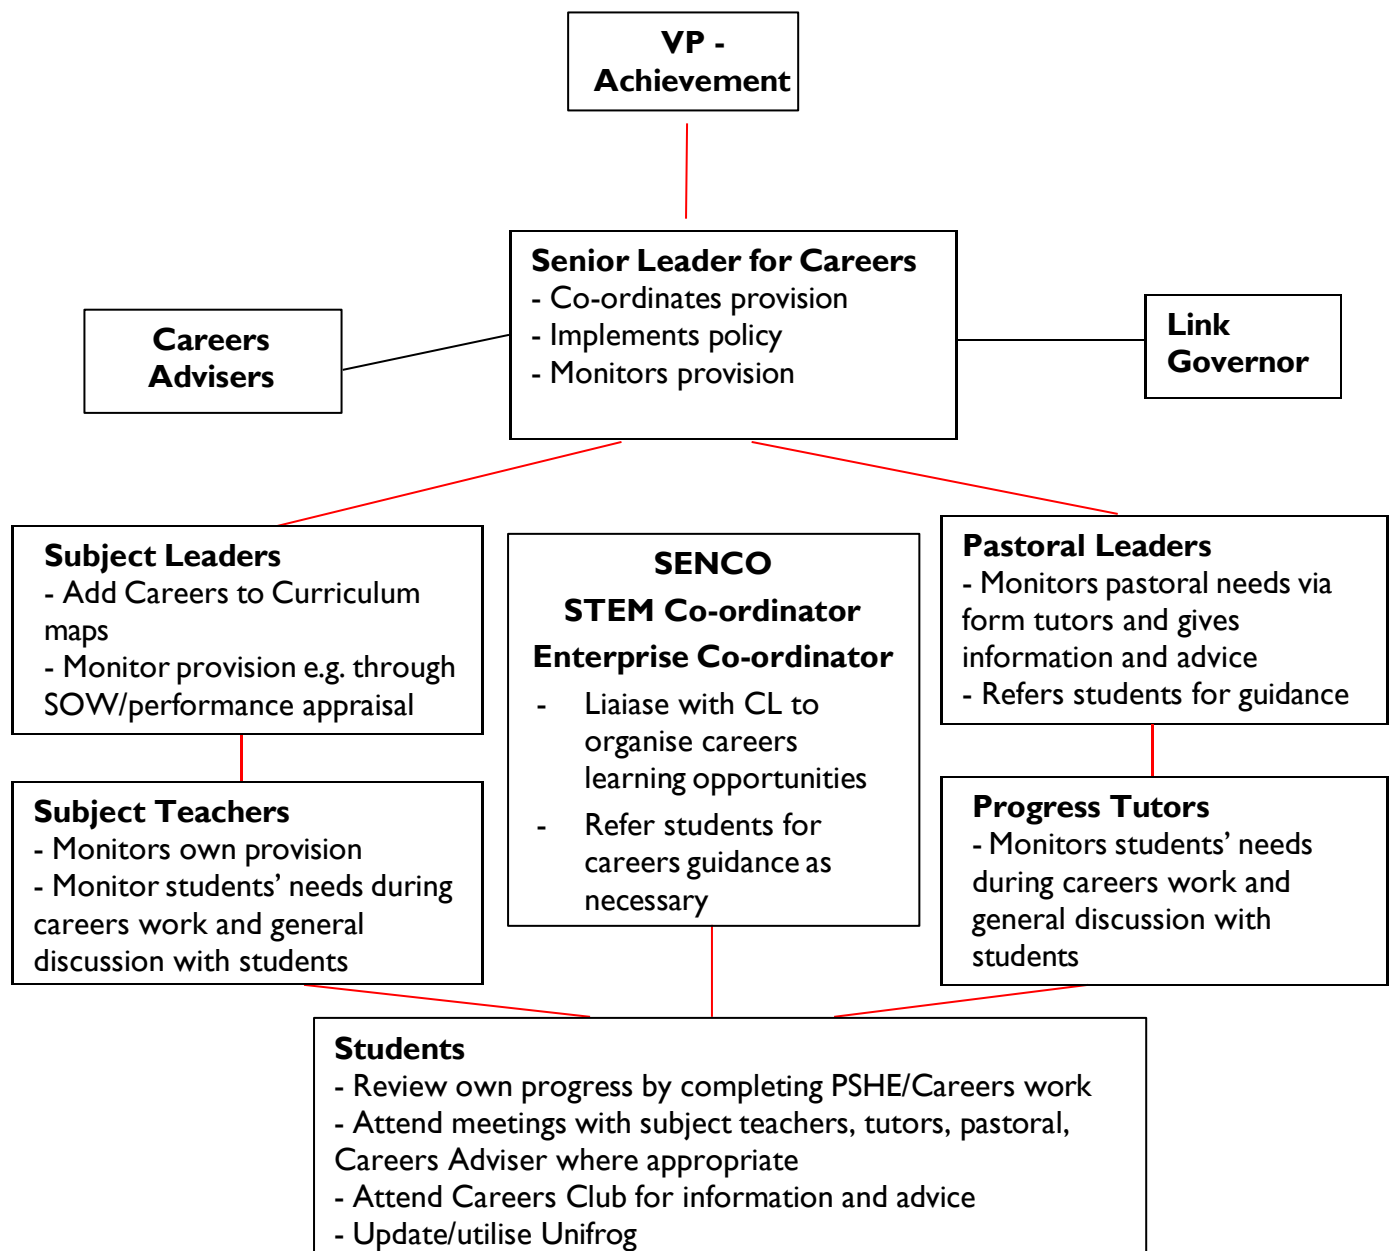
VP - Achievement

Careers Advisers

Senior Leader for Careers
- Co-ordinates provision
- Implements policy
- Monitors provision

Link Governor

Subject Leaders
- Add Careers to Curriculum maps
- Monitor provision e.g. through SOW/performance appraisal

SENCO
STEM Co-ordinator
Enterprise Co-ordinator
- Liaise with CL to organise careers learning opportunities
- Refer students for careers guidance as necessary

Pastoral Leaders
- Monitors pastoral needs via form tutors and gives information and advice
- Refers students for guidance

Subject Teachers
- Monitors own provision
- Monitor students' needs during careers work and general discussion with students

Progress Tutors
- Monitors students' needs during careers work and general discussion with students

Students
- Review own progress by completing PSHE/Careers work
- Attend meetings with subject teachers, tutors, pastoral, Careers Adviser where appropriate
- Attend Careers Club for information and advice
- Update/utilise Unifrog